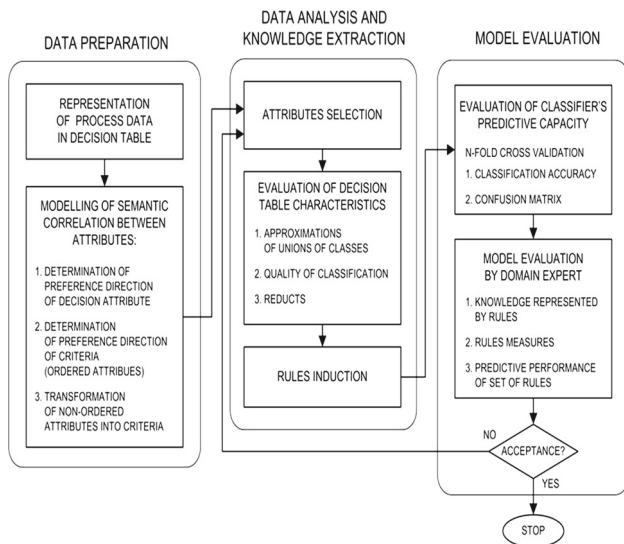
DATA PREPARATION

REPRESENTATION OF PROCESS DATA IN DECISION TABLE

MODELLING OF SEMANTIC CORRELATION BETWEEN ATTRIBUTES:

1. DETERMINATION OF PREFERENCE DIRECTION OF DECISION ATTRIBUTE

2. DETERMINATION OF PREFERENCE DIRECTION OF CRITERIA (ORDERED ATTRIBUES)

3. TRANSFORMATION OF NON-ORDERED ATTRIBUTES INTO CRITERIA

DATA ANALYSIS AND KNOWLEDGE EXTRACTION

ATTRIBUTES SELECTION

EVALUATION OF DECISION TABLE CHARACTERISTICS

1. APPROXIMATIONS OF UNIONS OF CLASSES

2. QUALITY OF CLASSIFICATION

3. REDUCTS

RULES INDUCTION

MODEL EVALUATION

EVALUATION OF CLASSIFIER'S PREDICTIVE CAPACITY

N-FOLD CROSS VALIDATION

1. CLASSIFICATION ACCURACY

2. CONFUSION MATRIX

MODEL EVALUATION BY DOMAIN EXPERT

1. KNOWLEDGE REPRESENTED BY RULES

2. RULES MEASURES

3. PREDICTIVE PERFORMANCE OF SET OF RULES

NO

ACCEPTANCE?

YES

STOP